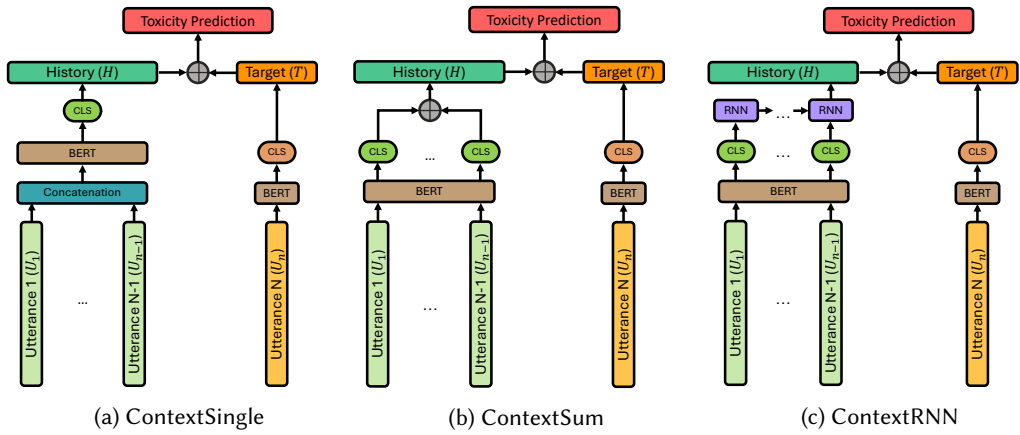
Toxicity Prediction

History ($H$)

Target ($T$)

CLS

BERT

Concatenation

Utterance 1 ($U_1$)

...

Utterance N-1 ($U_{n-1}$)

CLS

BERT

Utterance N ($U_n$)

(a) ContextSingle

Toxicity Prediction

History ($H$)

Target ($T$)

CLS

...

CLS

BERT

Utterance 1 ($U_1$)

...

Utterance N-1 ($U_{n-1}$)

CLS

BERT

Utterance N ($U_n$)

(b) ContextSum

Toxicity Prediction

History ($H$)

Target ($T$)

RNN

...

RNN

CLS

...

CLS

BERT

Utterance 1 ($U_1$)

...

Utterance N-1 ($U_{n-1}$)

CLS

BERT

Utterance N ($U_n$)

(c) ContextRNN